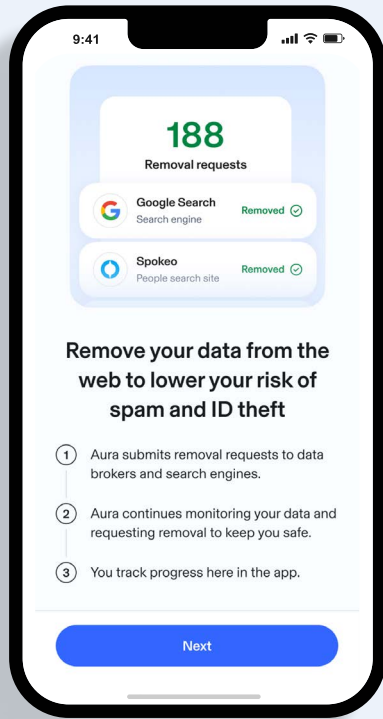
9:41

188
Removal requests

Google Search
Search engine
Removed

Spokeo
People search site
Removed

Remove your data from the web to lower your risk of spam and ID theft

1 Aura submits removal requests to data brokers and search engines.

2 Aura continues monitoring your data and requesting removal to keep you safe.

3 You track progress here in the app.

Next